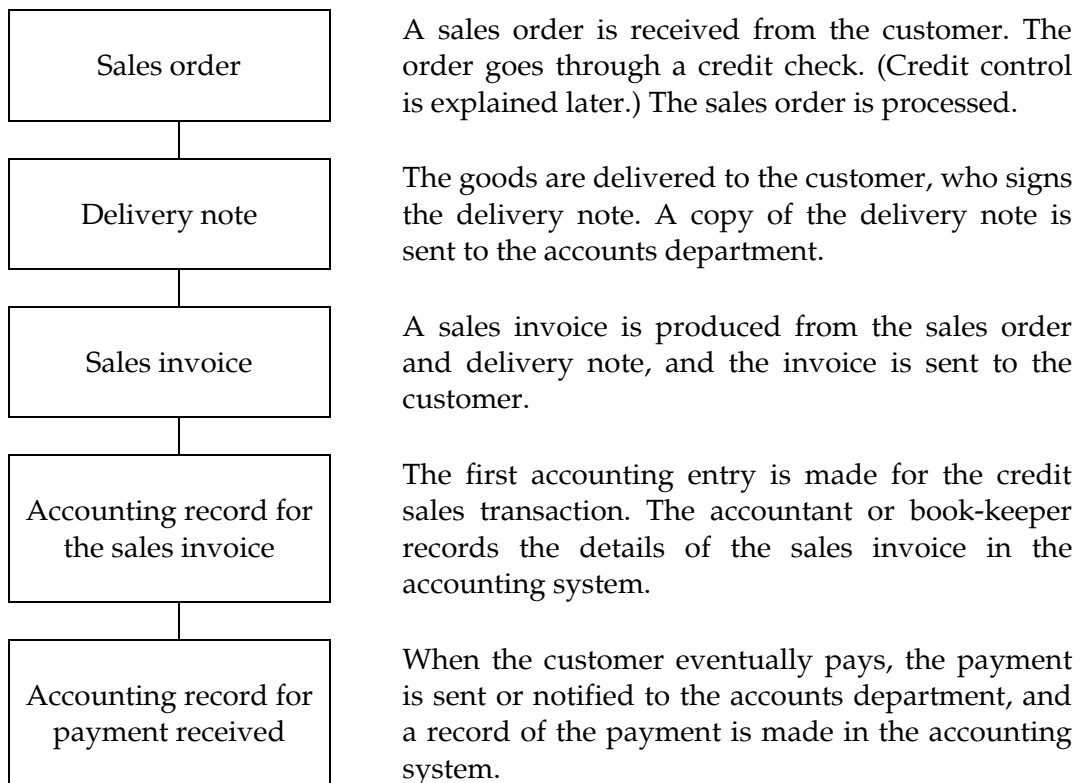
Sales order

A sales order is received from the customer. The order goes through a credit check. (Credit control is explained later.) The sales order is processed.

Delivery note

The goods are delivered to the customer, who signs the delivery note. A copy of the delivery note is sent to the accounts department.

Sales invoice

A sales invoice is produced from the sales order and delivery note, and the invoice is sent to the customer.

Accounting record for the sales invoice

The first accounting entry is made for the credit sales transaction. The accountant or book-keeper records the details of the sales invoice in the accounting system.

Accounting record for payment received

When the customer eventually pays, the payment is sent or notified to the accounts department, and a record of the payment is made in the accounting system.